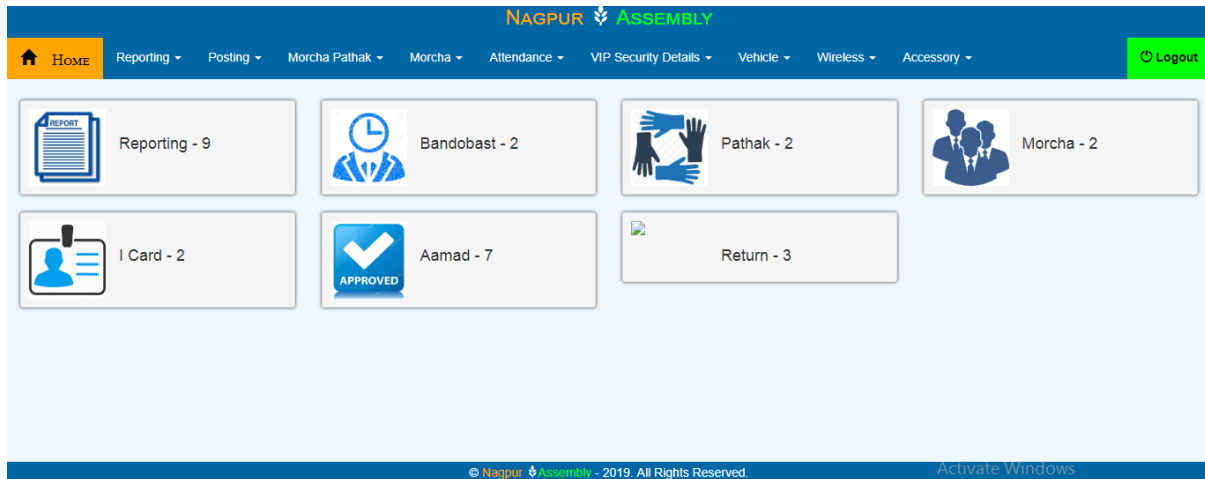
NAGPUR ASSEMBLY

HOME Reporting ▾ Posting ▾ Morcha Pathak ▾ Morcha ▾ Attendance ▾ VIP Security Details ▾ Vehicle ▾ Wireless ▾ Accessory ▾ Logout

REPORT
Reporting - 9

Bandobast - 2

Pathak - 2

Morcha - 2

I Card - 2

APPROVED
Aamad - 7

Return - 3

© Nagpur Assembly - 2019. All Rights Reserved.

Activate Windows